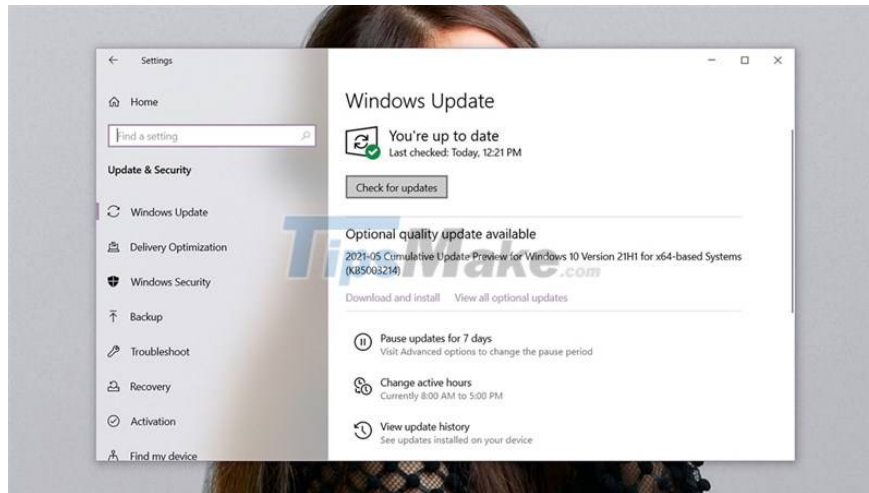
Settings

Home

Find a setting

Update & Security

Windows Update

Delivery Optimization

Windows Security

Backup

Troubleshoot

Recovery

Activation

Find my device

Windows Update

You're up to date
Last checked: Today, 12:21 PM

Check for updates

Optional quality update available
2021-05 Cumulative Update Preview for Windows 10 Version 21H1 for x64-based Systems (KB5003214)

Download and install View all optional updates

Pause updates for 7 days
Visit Advanced options to change the pause period

Change active hours
Currently 8:00 AM to 5:00 PM

View update history
See updates installed on your device

TipMake.com